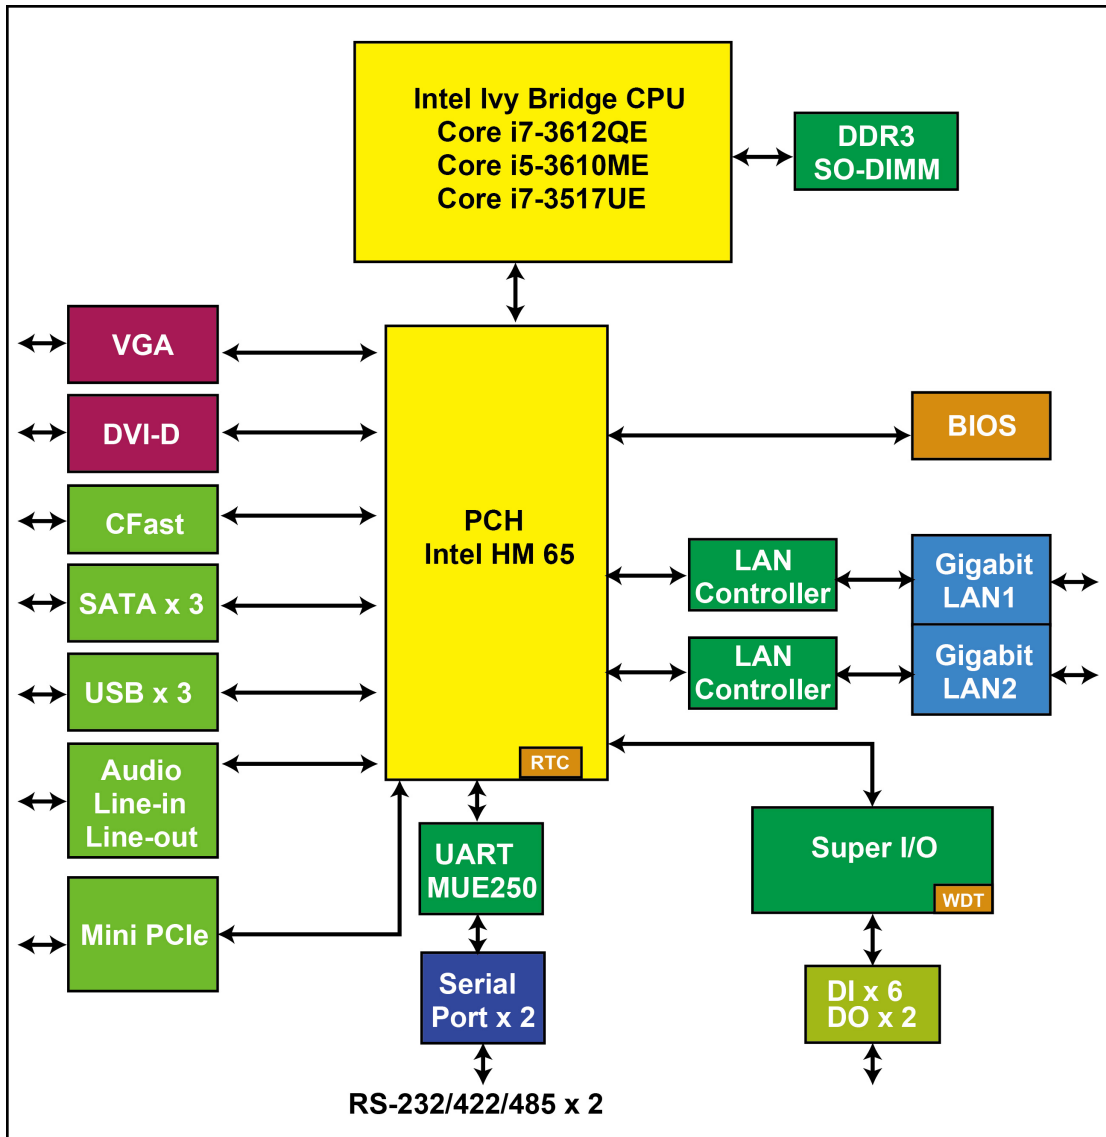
Intel Ivy Bridge CPU
Core i7-3612QE
Core i5-3610ME
Core i7-3517UE

DDR3
SO-DIMM

VGA

DVI-D

CFast

SATA x 3

USB x 3

Audio
Line-in
Line-out

Mini PCIe

PCH
Intel HM 65

RTC

BIOS

LAN
Controller

Gigabit
LAN1

LAN
Controller

Gigabit
LAN2

UART
MUE250

Serial
Port x 2

RS-232/422/485 x 2

Super I/O

WDT

DI x 6
DO x 2